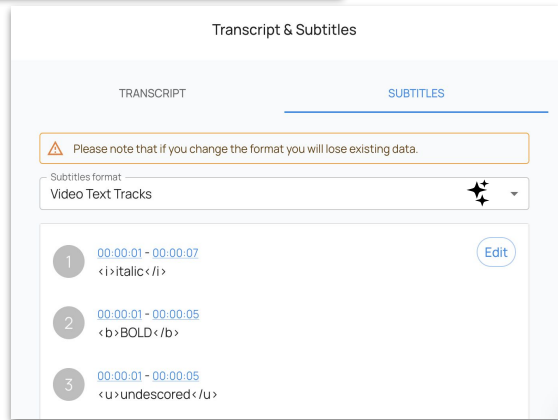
Transcript & Subtitles

TRANSCRIPT

SUBTITLES

Please note that if you change the format you will lose existing data.

Subtitles format
Video Text Tracks

1
00:00:01 - 00:00:07
<i>italic</i>

Edit

2
00:00:01 - 00:00:05
<b>BOLD</b>

3
00:00:01 - 00:00:05
<u>undescored</u>